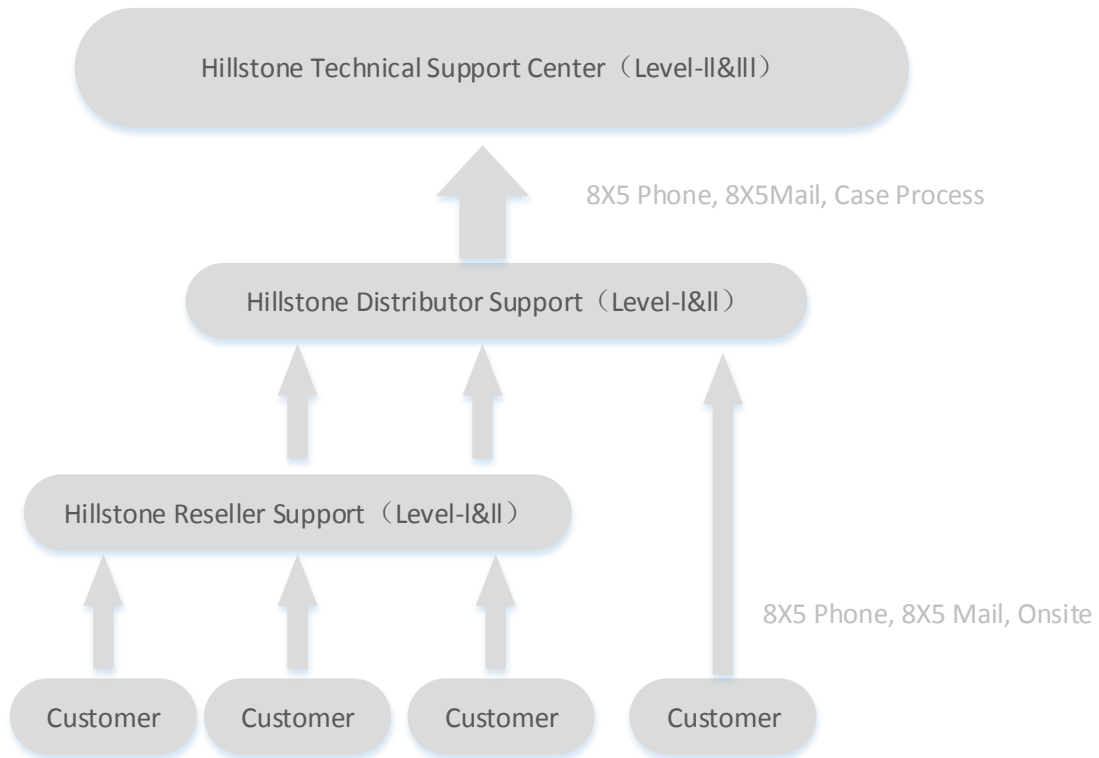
Hillstone Technical Support Center（Level-II&III）

8X5 Phone, 8X5Mail, Case Process

Hillstone Distributor Support（Level-I&II）

Hillstone Reseller Support（Level-I&II）

8X5 Phone, 8X5 Mail, Onsite

Customer

Customer

Customer

Customer